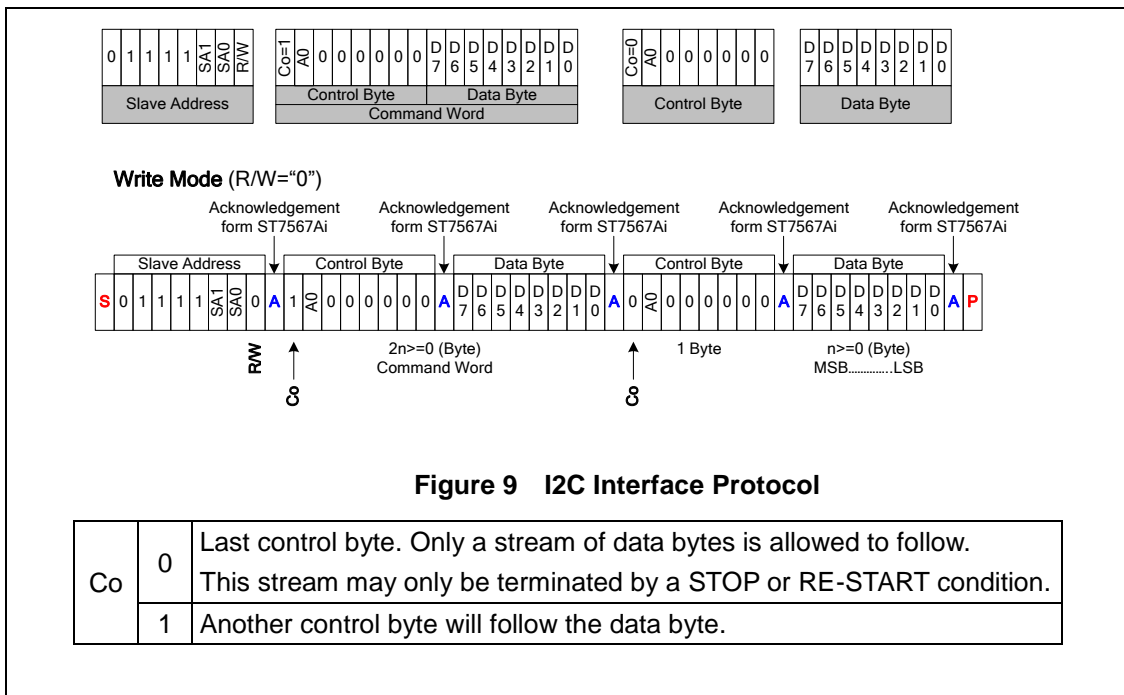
| 0 | 1 | 1 | 1 | 1 | SA1 | SA0 | R/W |
|---|---|---|---|---|---|---|---|
| Slave Address | | | | | | | |

| Co=1 | A0 | 0 | 0 | 0 | 0 | 0 | 0 | D7 | D6 | D5 | D4 | D3 | D2 | D1 | D0 |
|---|---|---|---|---|---|---|---|---|---|---|---|---|---|---|---|
| Control Byte | | | | | | | | Data Byte | | | | | | | |
| Command Word | | | | | | | | | | | | | | | |

| Co=0 | A0 | 0 | 0 | 0 | 0 | 0 | 0 |
|---|---|---|---|---|---|---|---|
| Control Byte | | | | | | | |

| D7 | D6 | D5 | D4 | D3 | D2 | D1 | D0 |
|---|---|---|---|---|---|---|---|
| Data Byte | | | | | | | |

Write Mode (R/W="0")

Acknowledgement form ST7567Ai
Acknowledgement form ST7567Ai
Acknowledgement form ST7567Ai
Acknowledgement form ST7567Ai
Acknowledgement form ST7567Ai

Slave Address | Control Byte | Data Byte | Control Byte | Data Byte

S 0 1 1 1 1 SA1 SA0 0 A 1 A0 0 0 0 0 0 0 A D7 D6 D5 D4 D3 D2 D1 D0 A 0 A0 0 0 0 0 0 0 A D7 D6 D5 D4 D3 D2 D1 D0 A P

R/W
Co
2n>=0 (Byte)
Command Word
Co
1 Byte
n>=0 (Byte)
MSB..............LSB

Figure 9 I2C Interface Protocol

| Co | 0 | Last control byte. Only a stream of data bytes is allowed to follow. This stream may only be terminated by a STOP or RE-START condition. |
|---|---|---|
| | 1 | Another control byte will follow the data byte. |